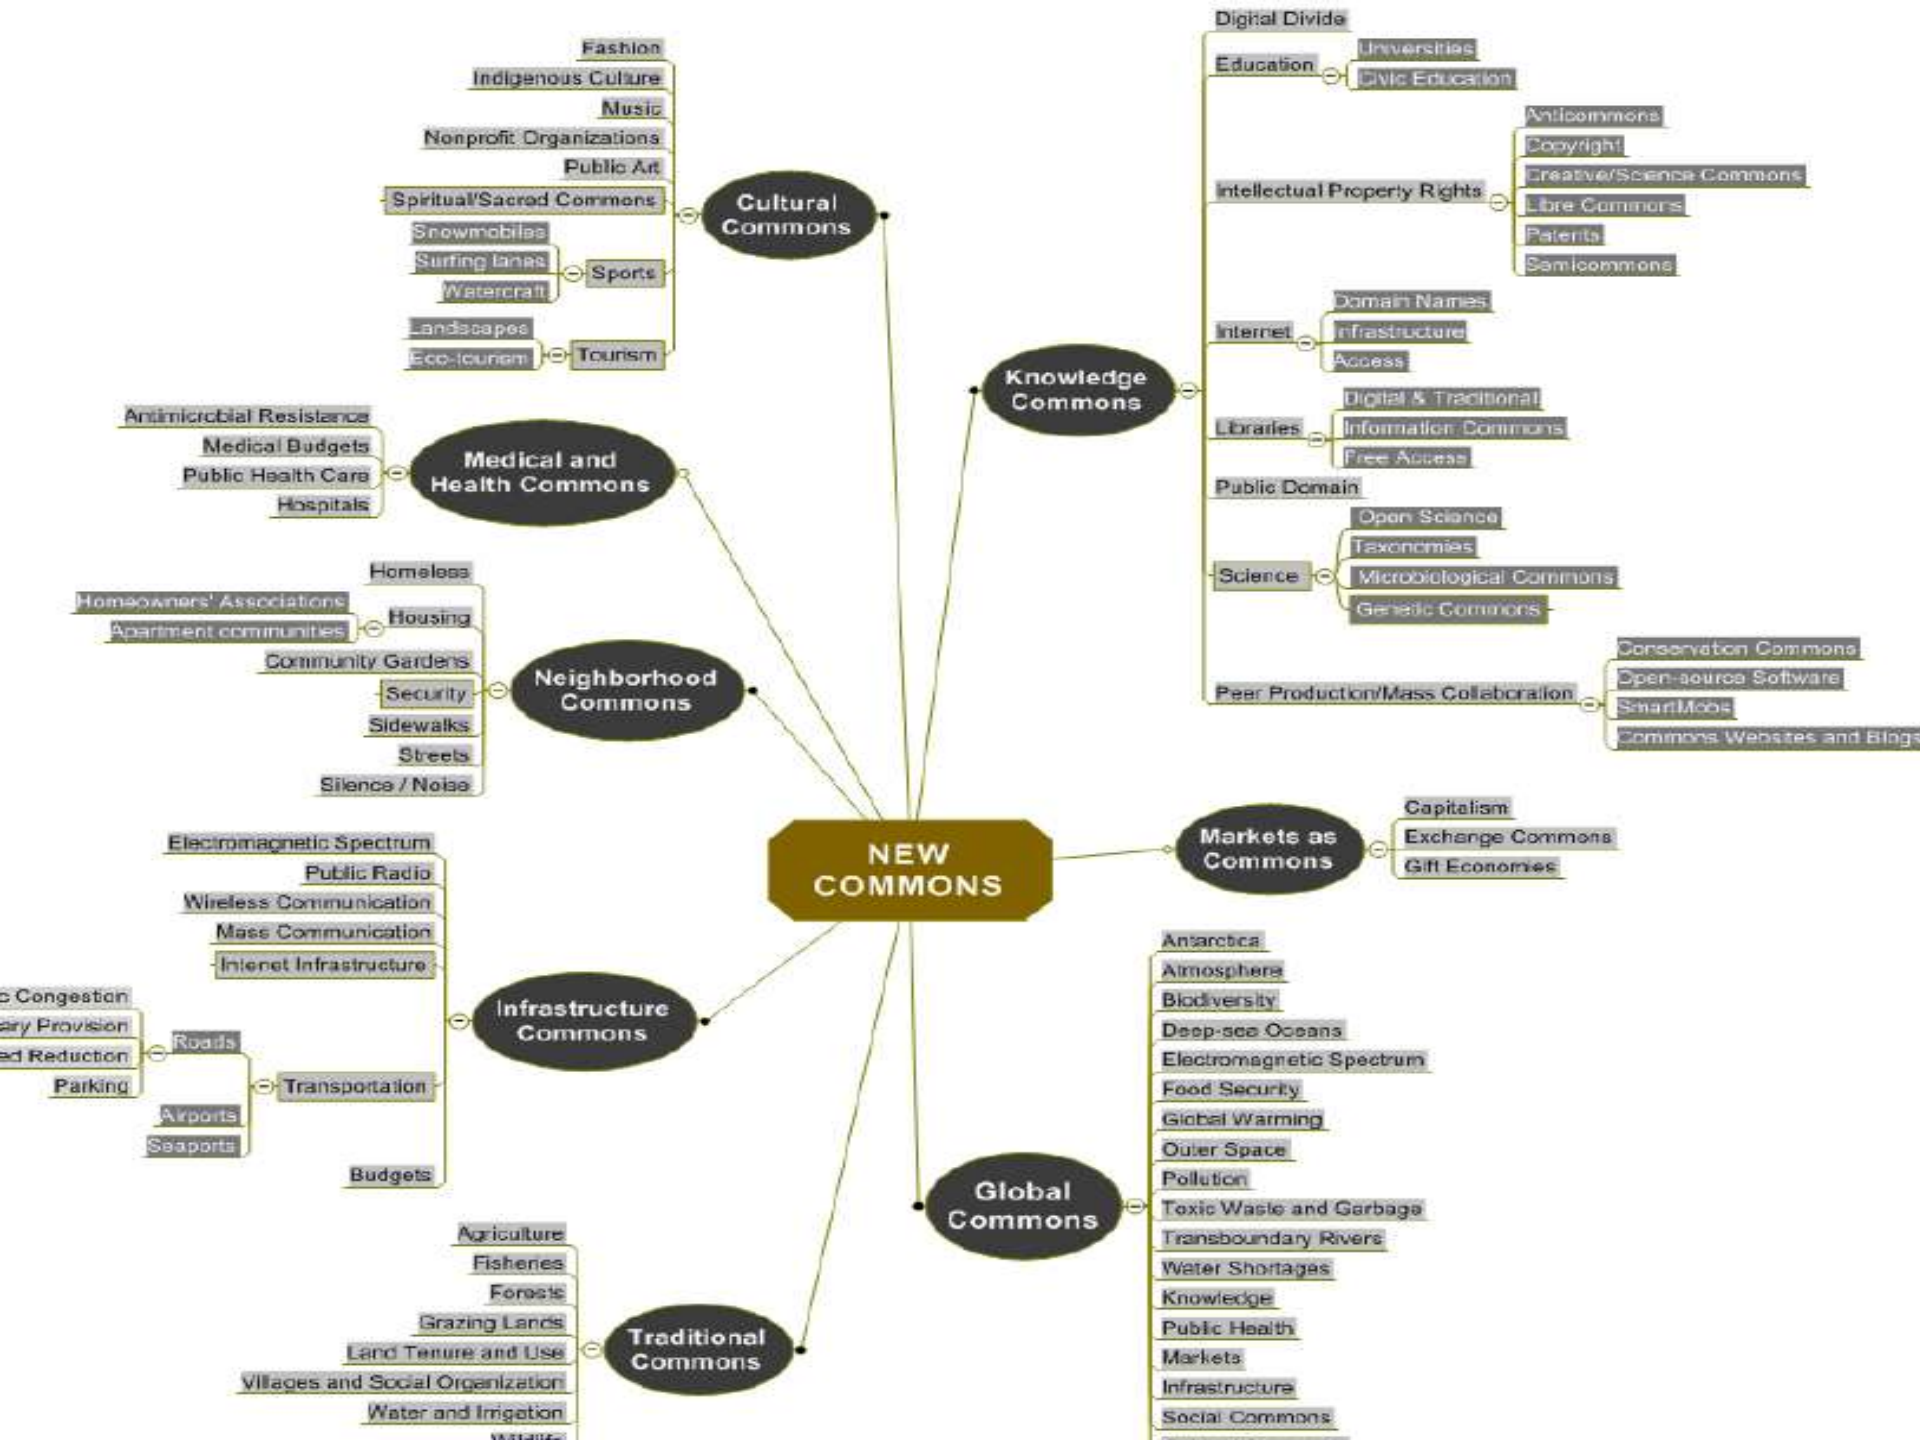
NEW COMMONS

Cultural Commons
Fashion
Indigenous Culture
Music
Nonprofit Organizations
Public Art
Spiritual/Sacred Commons
Sports
Snowmobiles
Surfing lanes
Watercraft
Tourism
Landscapes
Eco-tourism

Medical and Health Commons
Antimicrobial Resistance
Medical Budgets
Public Health Care
Hospitals

Neighborhood Commons
Homeless
Housing
Homeowners' Associations
Apartment communities
Community Gardens
Security
Sidewalks
Streets
Silence / Noise

Infrastructure Commons
Electromagnetic Spectrum
Public Radio
Wireless Communication
Mass Communication
Internet Infrastructure
Transportation
Roads
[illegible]c Congestion
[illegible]ary Provision
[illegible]ed Reduction
Parking
Airports
Seaports
Budgets

Traditional Commons
Agriculture
Fisheries
Forests
Grazing Lands
Land Tenure and Use
Villages and Social Organization
Water and Irrigation
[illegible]

Knowledge Commons
Digital Divide
Education
Universities
Civic Education
Intellectual Property Rights
Anticommons
Copyright
Creative/Science Commons
Libre Commons
Patents
Semicommons
Internet
Domain Names
Infrastructure
Access
Libraries
Digital & Traditional
Information Commons
Free Access
Public Domain
Science
Open Science
Taxonomies
Microbiological Commons
Genetic Commons
Peer Production/Mass Collaboration
Conservation Commons
Open-source Software
SmartMobs
Commons Websites and Blogs

Markets as Commons
Capitalism
Exchange Commons
Gift Economies

Global Commons
Antarctica
Atmosphere
Biodiversity
Deep-sea Oceans
Electromagnetic Spectrum
Food Security
Global Warming
Outer Space
Pollution
Toxic Waste and Garbage
Transboundary Rivers
Water Shortages
Knowledge
Public Health
Markets
Infrastructure
Social Commons
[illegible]